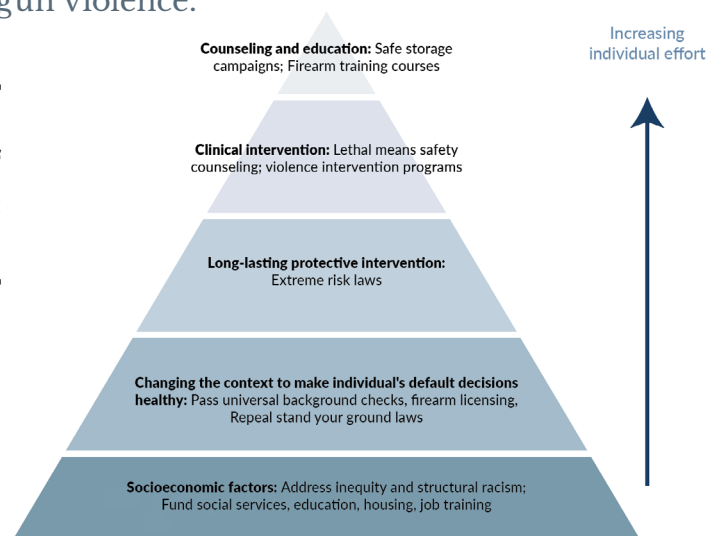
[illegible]gun violence.

Counseling and education: Safe storage campaigns; Firearm training courses

Clinical intervention: Lethal means safety counseling; violence intervention programs

Long-lasting protective intervention: Extreme risk laws

Changing the context to make individual's default decisions healthy: Pass universal background checks, firearm licensing, Repeal stand your ground laws

Socioeconomic factors: Address inequity and structural racism; Fund social services, education, housing, job training

Increasing individual effort